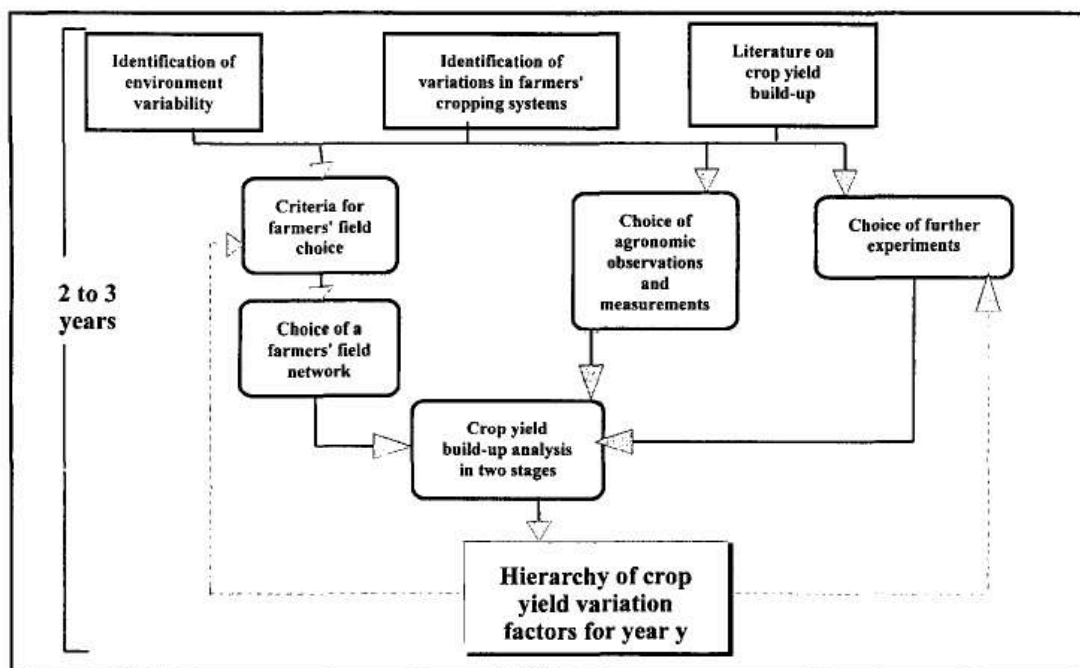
Identification of environment variability

Identification of variations in farmers' cropping systems

Literature on crop yield build-up

Criteria for farmers' field choice

Choice of agronomic observations and measurements

Choice of further experiments

2 to 3 years

Choice of a farmers' field network

Crop yield build-up analysis in two stages

Hierarchy of crop yield variation factors for year y